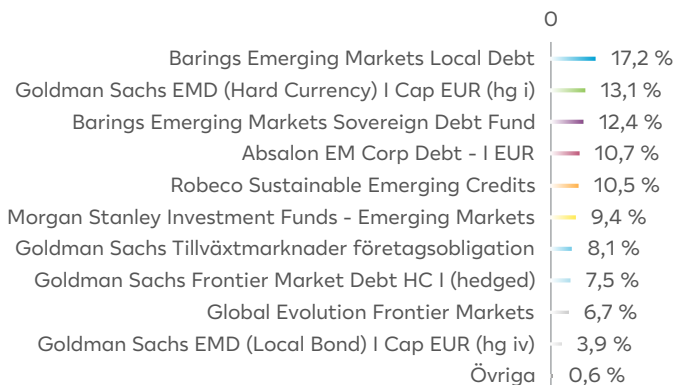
0

Barings Emerging Markets Local Debt 17,2 %
Goldman Sachs EMD (Hard Currency) I Cap EUR (hg i) 13,1 %
Barings Emerging Markets Sovereign Debt Fund 12,4 %
Absalon EM Corp Debt - I EUR 10,7 %
Robeco Sustainable Emerging Credits 10,5 %
Morgan Stanley Investment Funds - Emerging Markets 9,4 %
Goldman Sachs Tillväxtmarknader företagsobligation 8,1 %
Goldman Sachs Frontier Market Debt HC I (hedged) 7,5 %
Global Evolution Frontier Markets 6,7 %
Goldman Sachs EMD (Local Bond) I Cap EUR (hg iv) 3,9 %
Övriga 0,6 %